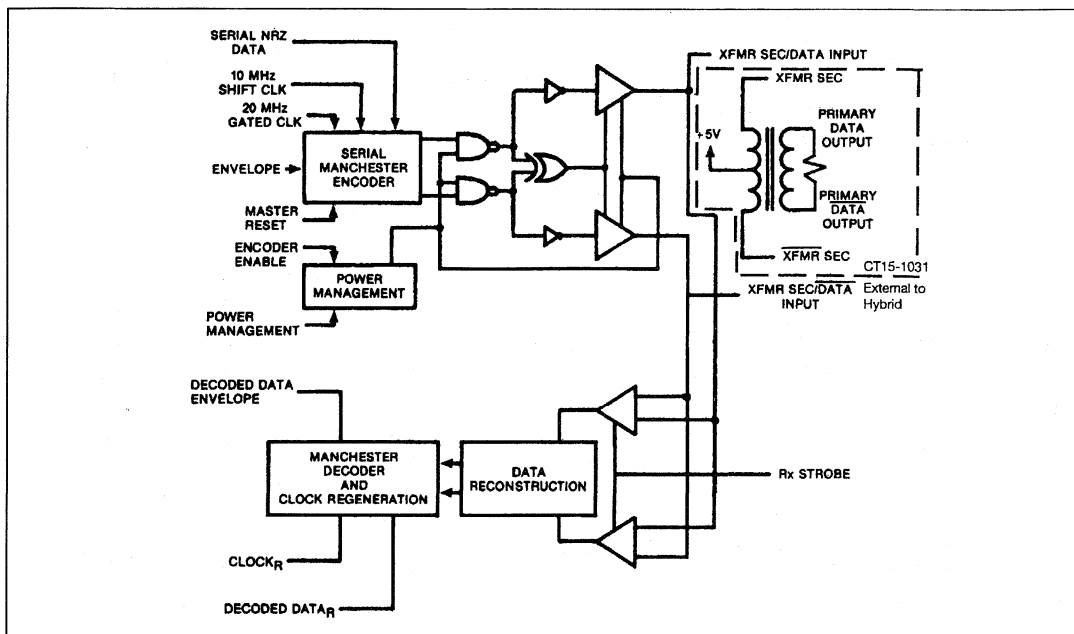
SERIAL NRZ DATA

10 MHz SHIFT CLK

20 MHz GATED CLK

ENVELOPE

SERIAL MANCHESTER ENCODER

MASTER RESET

ENCODER ENABLE

POWER MANAGEMENT

POWER MANAGEMENT

XFMR SEC/DATA INPUT

XFMR SEC

+5V

PRIMARY DATA OUTPUT

PRIMARY $\overline{\text{DATA}}$ OUTPUT

$\overline{\text{XFMR}}$ SEC

CT15-1031

External to Hybrid

XFMR SEC/$\overline{\text{DATA}}$ INPUT

DECODED DATA ENVELOPE

MANCHESTER DECODER AND CLOCK REGENERATION

DATA RECONSTRUCTION

Rx STROBE

CLOCK$_R$

DECODED DATA$_R$